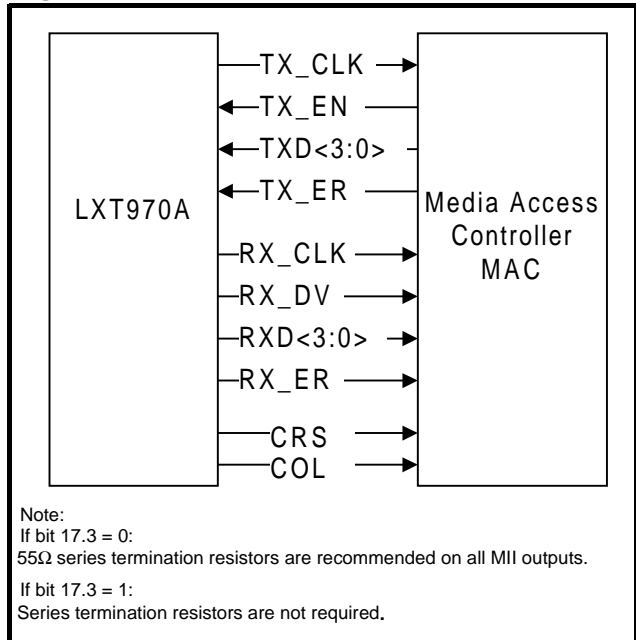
LXT970A

TX_CLK
TX_EN
TXD<3:0>
TX_ER
RX_CLK
RX_DV
RXD<3:0>
RX_ER
CRS
COL

Media Access Controller MAC

Note:
If bit 17.3 = 0:
55Ω series termination resistors are recommended on all MII outputs.

If bit 17.3 = 1:
Series termination resistors are not required.